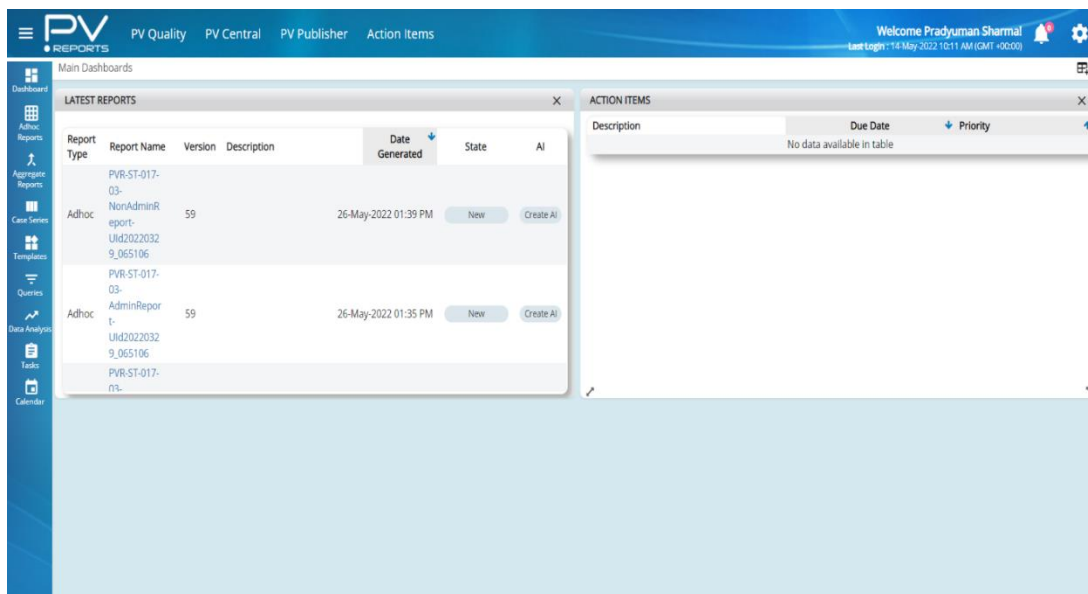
PV REPORTS PV Quality PV Central PV Publisher Action Items

Welcome Pradyuman Sharma!
Last Login : 14-May-2022 10:11 AM (GMT +00:00)

Dashboard
Adhoc Reports
Aggregate Reports
Case Series
Templates
Queries
Data Analysis
Tasks
Calendar

Main Dashboards

LATEST REPORTS

| Report Type | Report Name | Version | Description | Date Generated | State | AI |
|---|---|---|---|---|---|---|
| Adhoc | PVR-ST-017-03-NonAdminReport-UId20220329_065106 | 59 | | 26-May-2022 01:39 PM | New | Create AI |
| Adhoc | PVR-ST-017-03-AdminReport-UId20220329_065106 | 59 | | 26-May-2022 01:35 PM | New | Create AI |
| | PVR-ST-017-03- | | | | | |

ACTION ITEMS

| Description | Due Date | Priority |
|---|---|---|
| No data available in table | | |